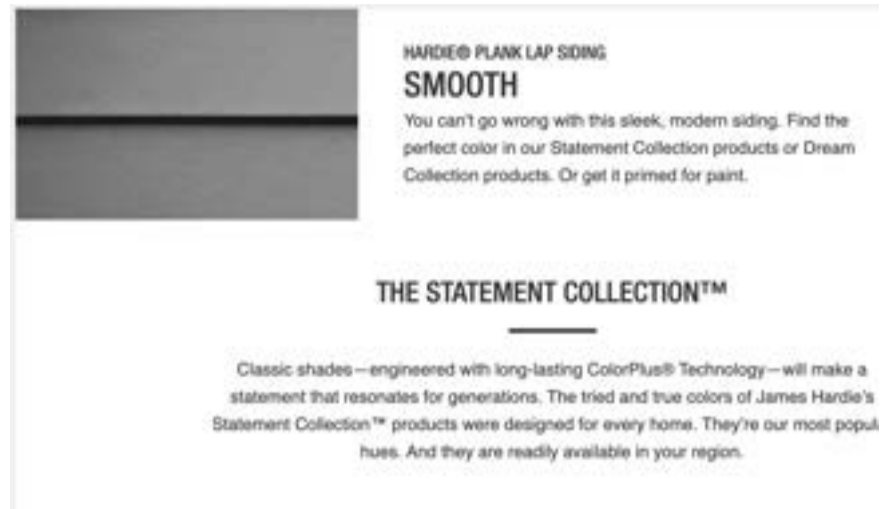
HARDIE® PLANK LAP SIDING

SMOOTH

You can't go wrong with this sleek, modern siding. Find the perfect color in our Statement Collection products or Dream Collection products. Or get it primed for paint.

THE STATEMENT COLLECTION™

Classic shades—engineered with long-lasting ColorPlus® Technology—will make a statement that resonates for generations. The tried and true colors of James Hardie's Statement Collection™ products were designed for every home. They're our most popul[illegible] hues. And they are readily available in your region.